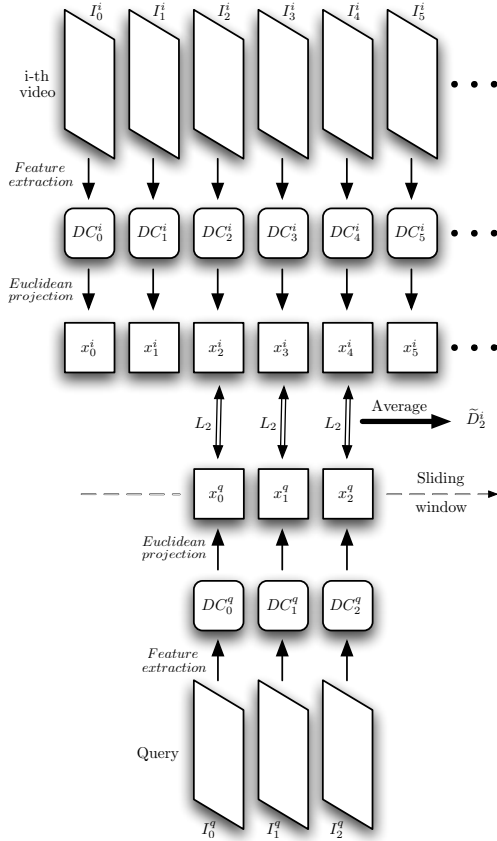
$I_0^i$ $I_1^i$ $I_2^i$ $I_3^i$ $I_4^i$ $I_5^i$

i-th video

Feature extraction

$DC_0^i$ $DC_1^i$ $DC_2^i$ $DC_3^i$ $DC_4^i$ $DC_5^i$

Euclidean projection

$x_0^i$ $x_1^i$ $x_2^i$ $x_3^i$ $x_4^i$ $x_5^i$

$L_2$ $L_2$ $L_2$ Average $\widetilde{D}_2^i$

$x_0^q$ $x_1^q$ $x_2^q$ Sliding window

Euclidean projection

$DC_0^q$ $DC_1^q$ $DC_2^q$

Feature extraction

Query

$I_0^q$ $I_1^q$ $I_2^q$